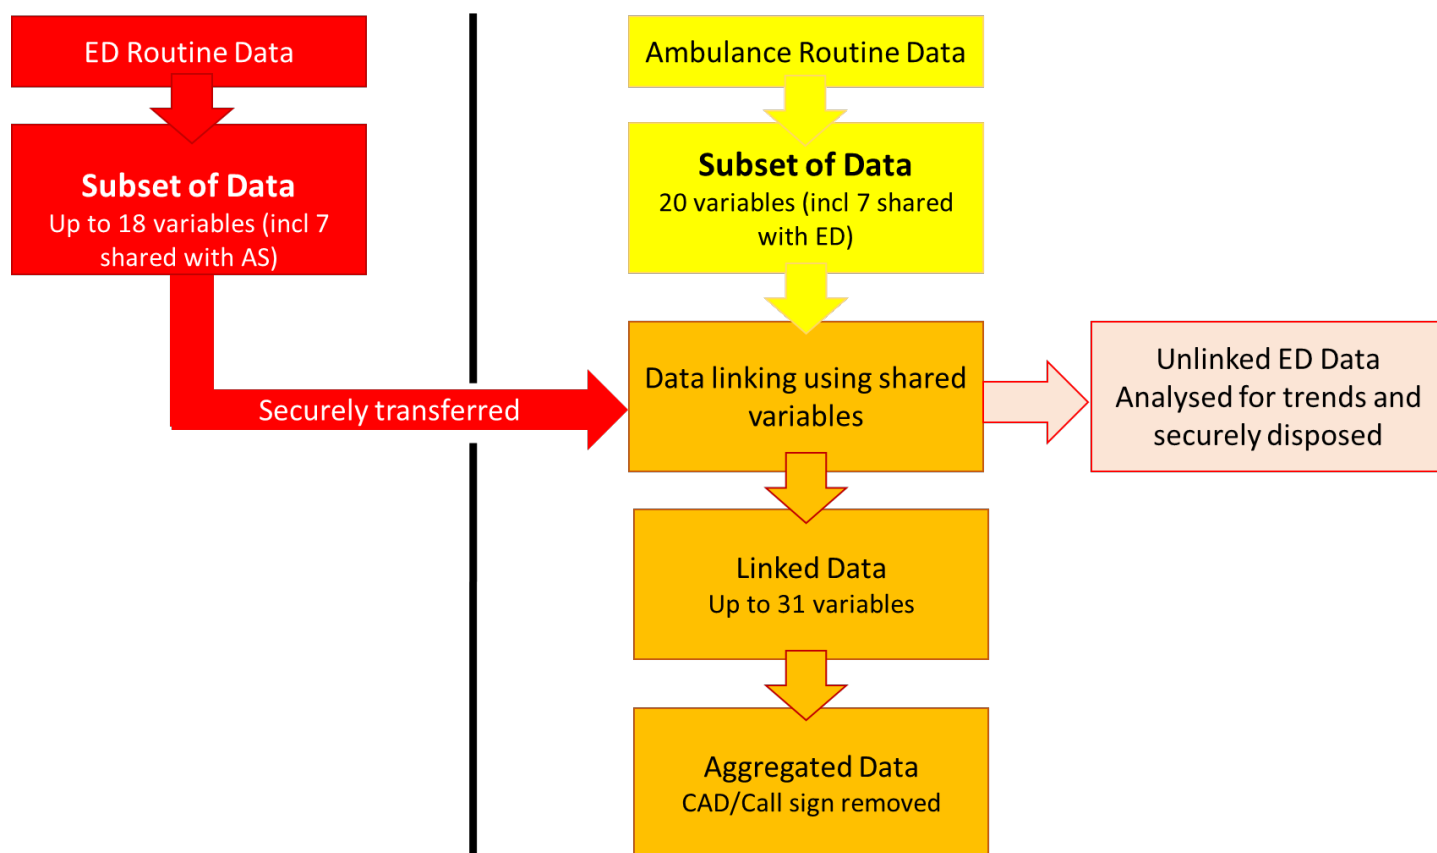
ED Routine Data

Subset of Data
Up to 18 variables (incl 7 shared with AS)

Securely transferred

Ambulance Routine Data

Subset of Data
20 variables (incl 7 shared with ED)

Data linking using shared variables

Unlinked ED Data
Analysed for trends and securely disposed

Linked Data
Up to 31 variables

Aggregated Data
CAD/Call sign removed